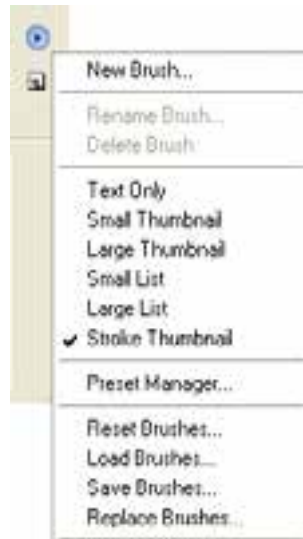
New Brush...

Rename Brush...
Delete Brush

Text Only
Small Thumbnail
Large Thumbnail
Small List
Large List
✔ Stroke Thumbnail

Preset Manager...

Reset Brushes...
Load Brushes...
Save Brushes...
Replace Brushes...